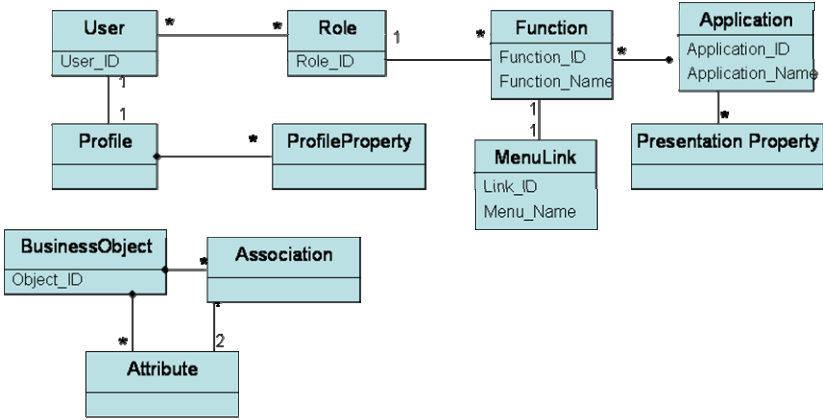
User
User_ID
*
*
Role
Role_ID
1
*
Function
Function_ID
Function_Name
*
Application
Application_ID
Application_Name
1
1
Profile
*
ProfileProperty
1
1
MenuLink
Link_ID
Menu_Name
*
Presentation Property
BusinessObject
Object_ID
*
Association
*
*
2
Attribute